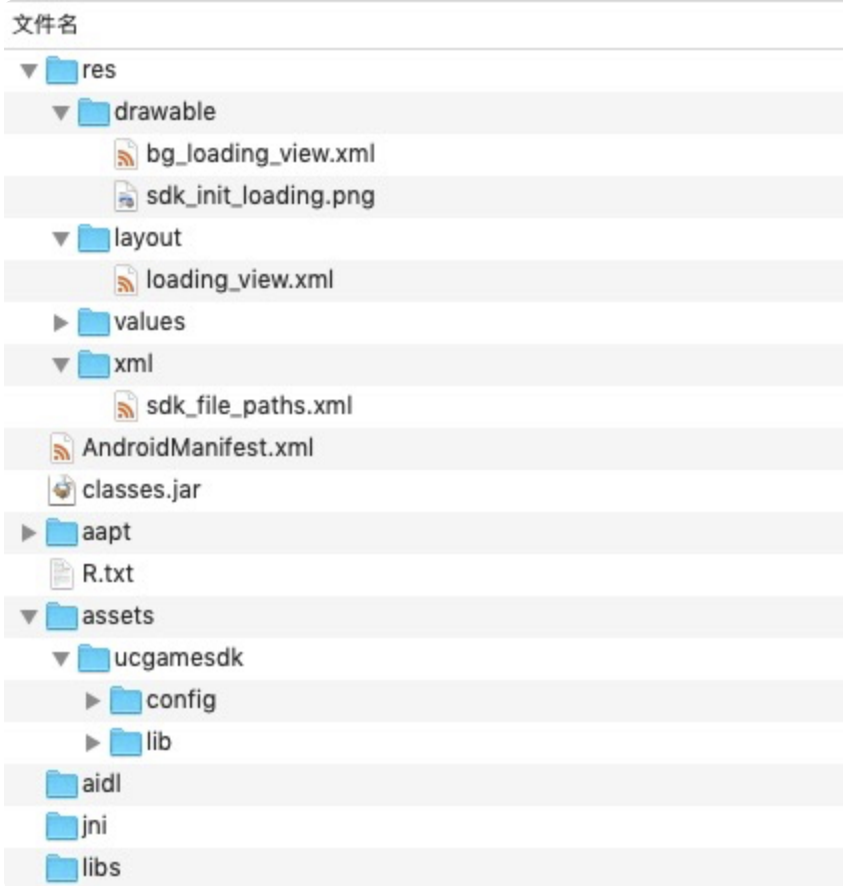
文件名

res

drawable

bg_loading_view.xml

sdk_init_loading.png

layout

loading_view.xml

values

xml

sdk_file_paths.xml

AndroidManifest.xml

classes.jar

aapt

R.txt

assets

ucgamesdk

config

lib

aidl

jni

libs